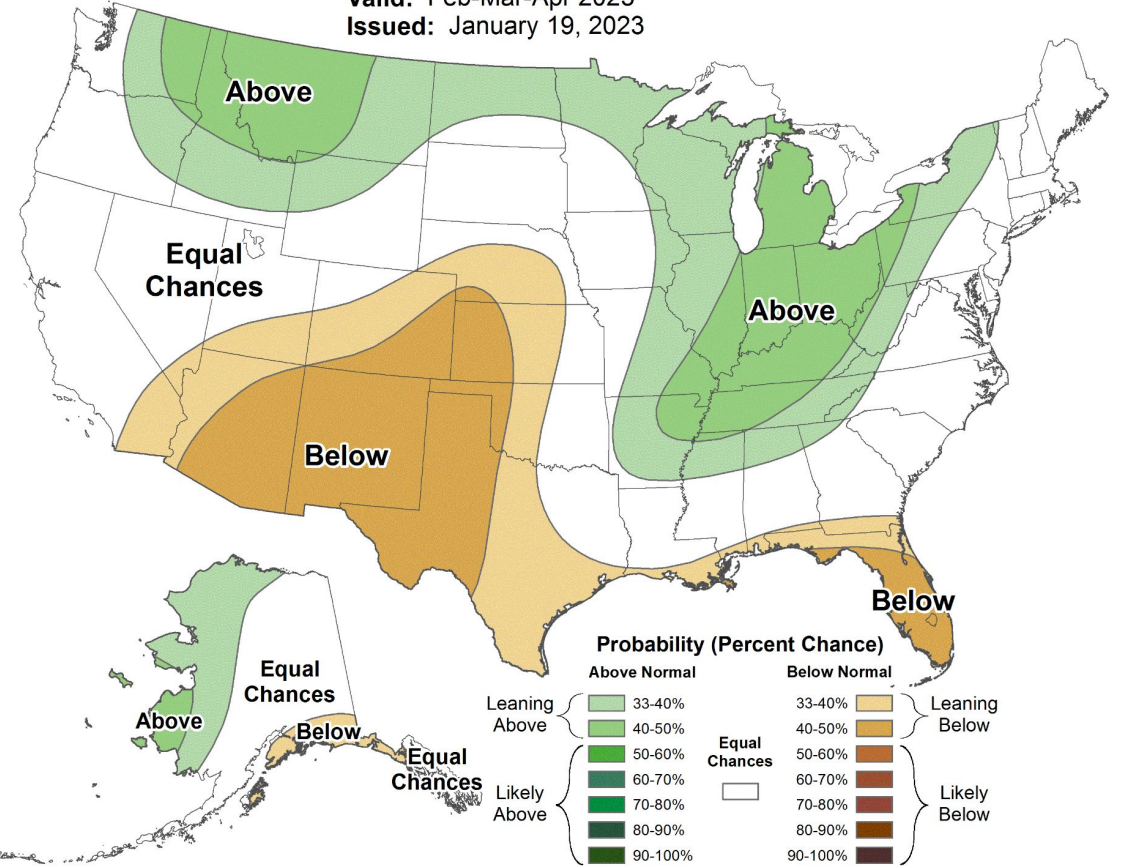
Valid: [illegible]
Issued: January 19, 2023

Above

Equal Chances

Above

Below

Below

Above

Equal Chances

Below

Equal Chances

Probability (Percent Chance)

Above Normal

Below Normal

Leaning Above

33-40%

40-50%

50-60%

60-70%

70-80%

80-90%

90-100%

Likely Above

Equal Chances

33-40%

40-50%

50-60%

60-70%

70-80%

80-90%

90-100%

Leaning Below

Likely Below